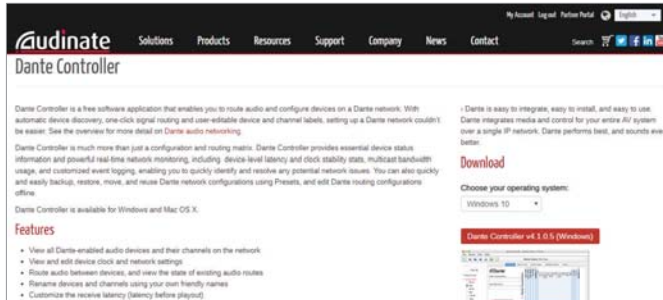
My Account Log out Partner Portal English

audinate Solutions Products Resources Support Company News Contact Search

Dante Controller

Dante Controller is a free software application that enables you to route audio and configure devices on a Dante network. With automatic device discovery, one-click signal routing and user-editable device and channel labels, setting up a Dante network couldn't be easier. See the overview for more detail on Dante audio networking.

Dante Controller is much more than just a configuration and routing matrix. Dante Controller provides essential device status information and powerful real-time network monitoring, including device-level latency and clock stability stats, multicast bandwidth usage, and customized event logging, enabling you to quickly identify and resolve any potential network issues. You can also quickly and easily backup, restore, move, and reuse Dante network configurations using Presets, and edit Dante routing configurations offline.

Dante Controller is available for Windows and Mac OS X.

Features

- View all Dante-enabled audio devices and their channels on the network
- View and edit device clock and network settings
- Route audio between devices, and view the state of existing audio routes
- Rename devices and channels using your own friendly names
- Customize the receive latency (latency before playout)

› Dante is easy to integrate, easy to install, and easy to use. Dante integrates media and control for your entire AV system over a single IP network. Dante performs best, and sounds even better.

Download

Choose your operating system:

Windows 10

Dante Controller v4.1.0.5 (Windows)